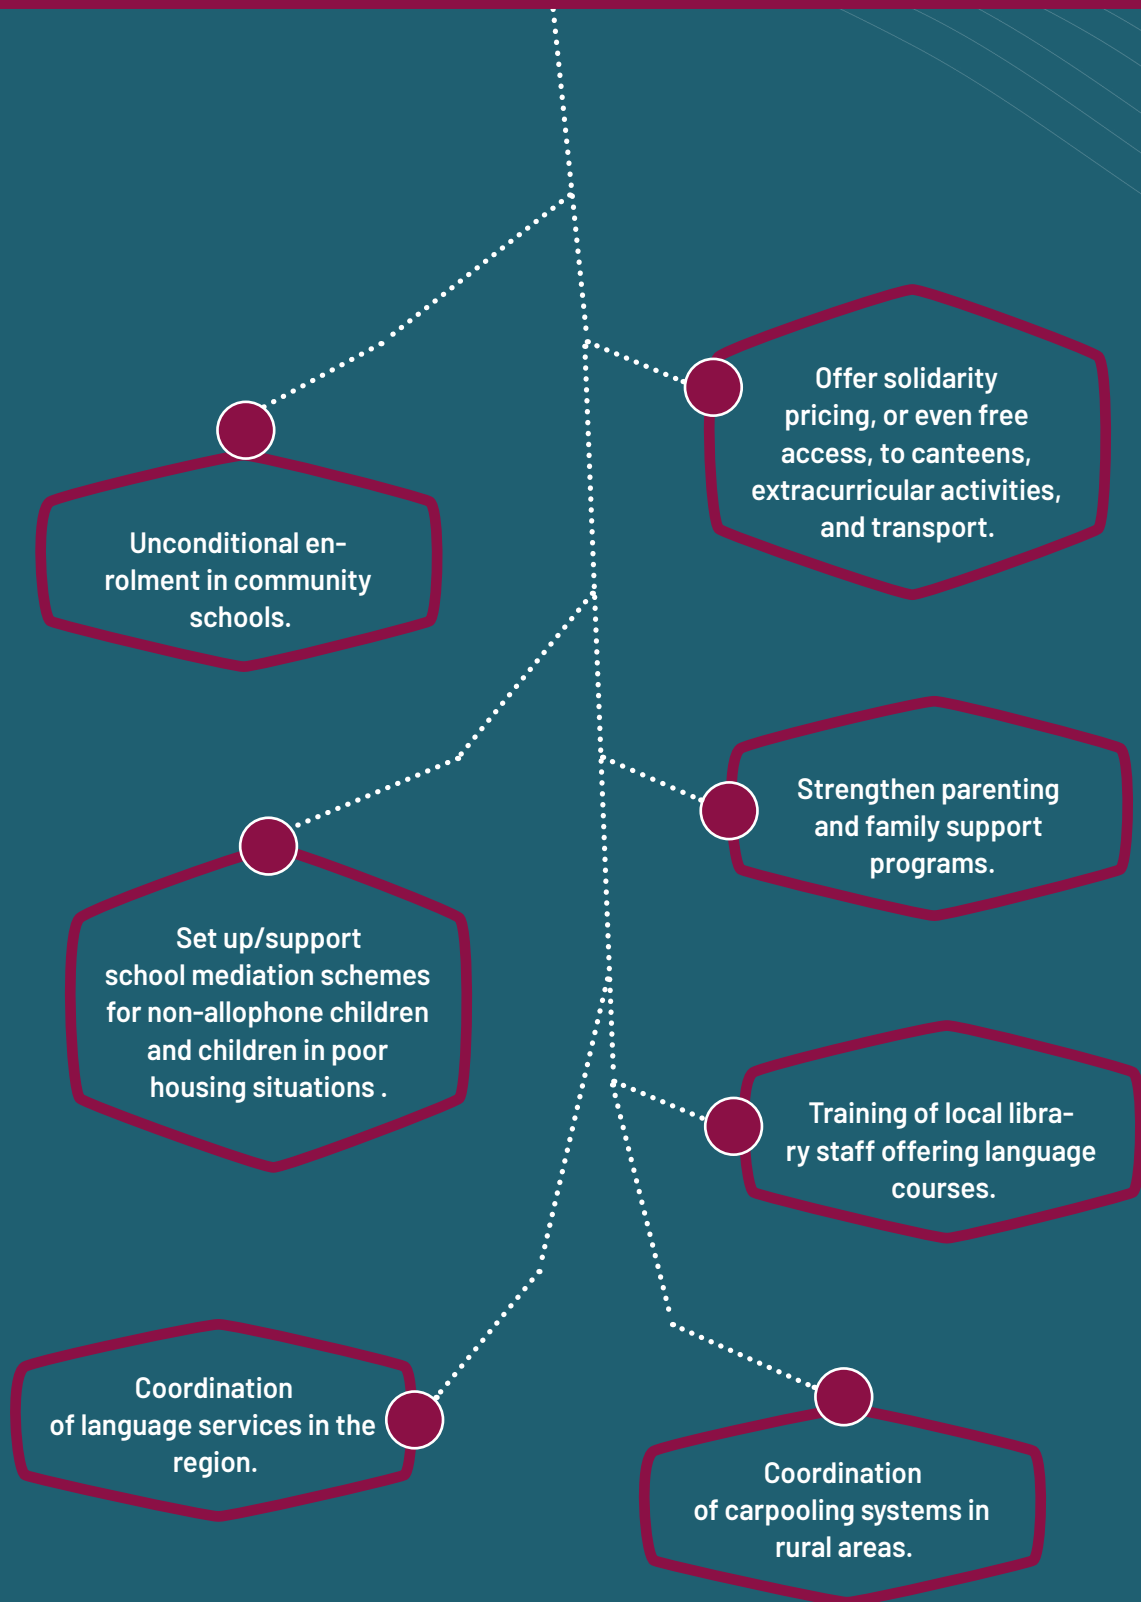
Offer solidarity pricing, or even free access, to canteens, extracurricular activities, and transport.

Unconditional enrolment in community schools.

Strengthen parenting and family support programs.

Set up/support school mediation schemes for non-allophone children and children in poor housing situations .

Training of local library staff offering language courses.

Coordination of language services in the region.

Coordination of carpooling systems in rural areas.